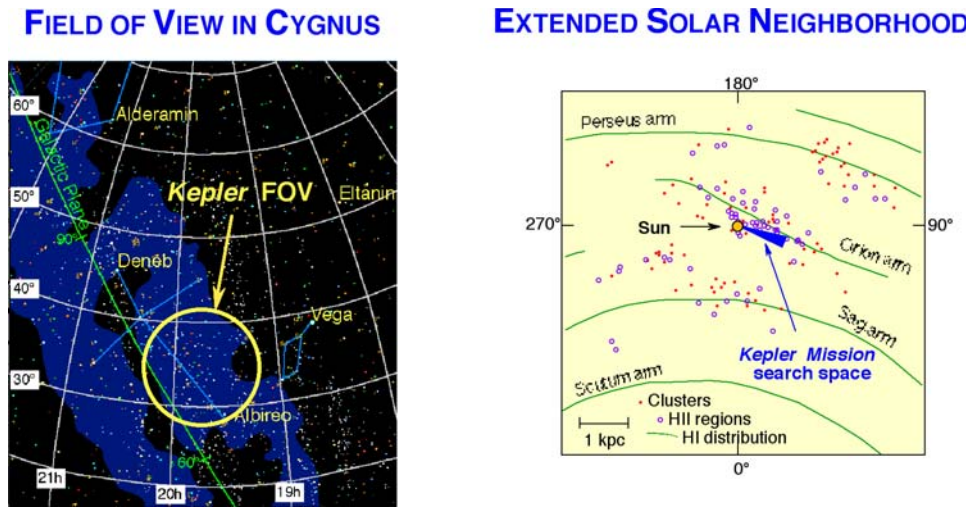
FIELD OF VIEW IN CYGNUS

60°
Alderamin
Galactic Plane
Kepler FOV
Eltanin
50°
90°
Deneb
40°
Vega
30°
Albireo
60°
21h
20h
19h

EXTENDED SOLAR NEIGHBORHOOD

180°
Perseus arm
270°
Sun
90°
Orion arm
Sag arm
Kepler Mission
search space
Scutum arm
Clusters
HII regions
1 kpc
HI distribution
0°